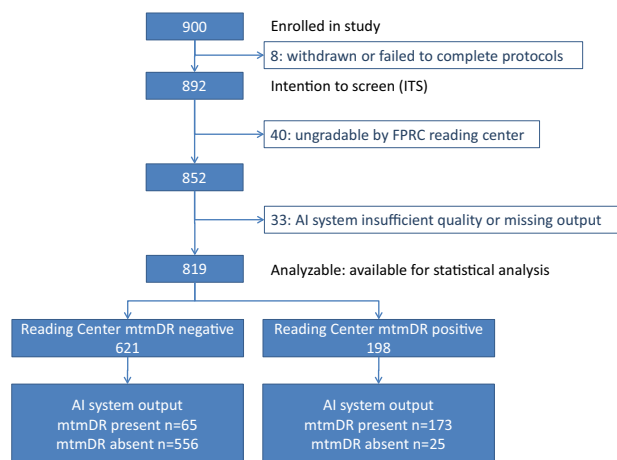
900

Enrolled in study

8: withdrawn or failed to complete protocols

892

Intention to screen (ITS)

40: ungradable by FPRC reading center

852

33: AI system insufficient quality or missing output

819

Analyzable: available for statistical analysis

Reading Center mtmDR negative
621

Reading Center mtmDR positive
198

AI system output
mtmDR present n=65
mtmDR absent n=556

AI system output
mtmDR present n=173
mtmDR absent n=25